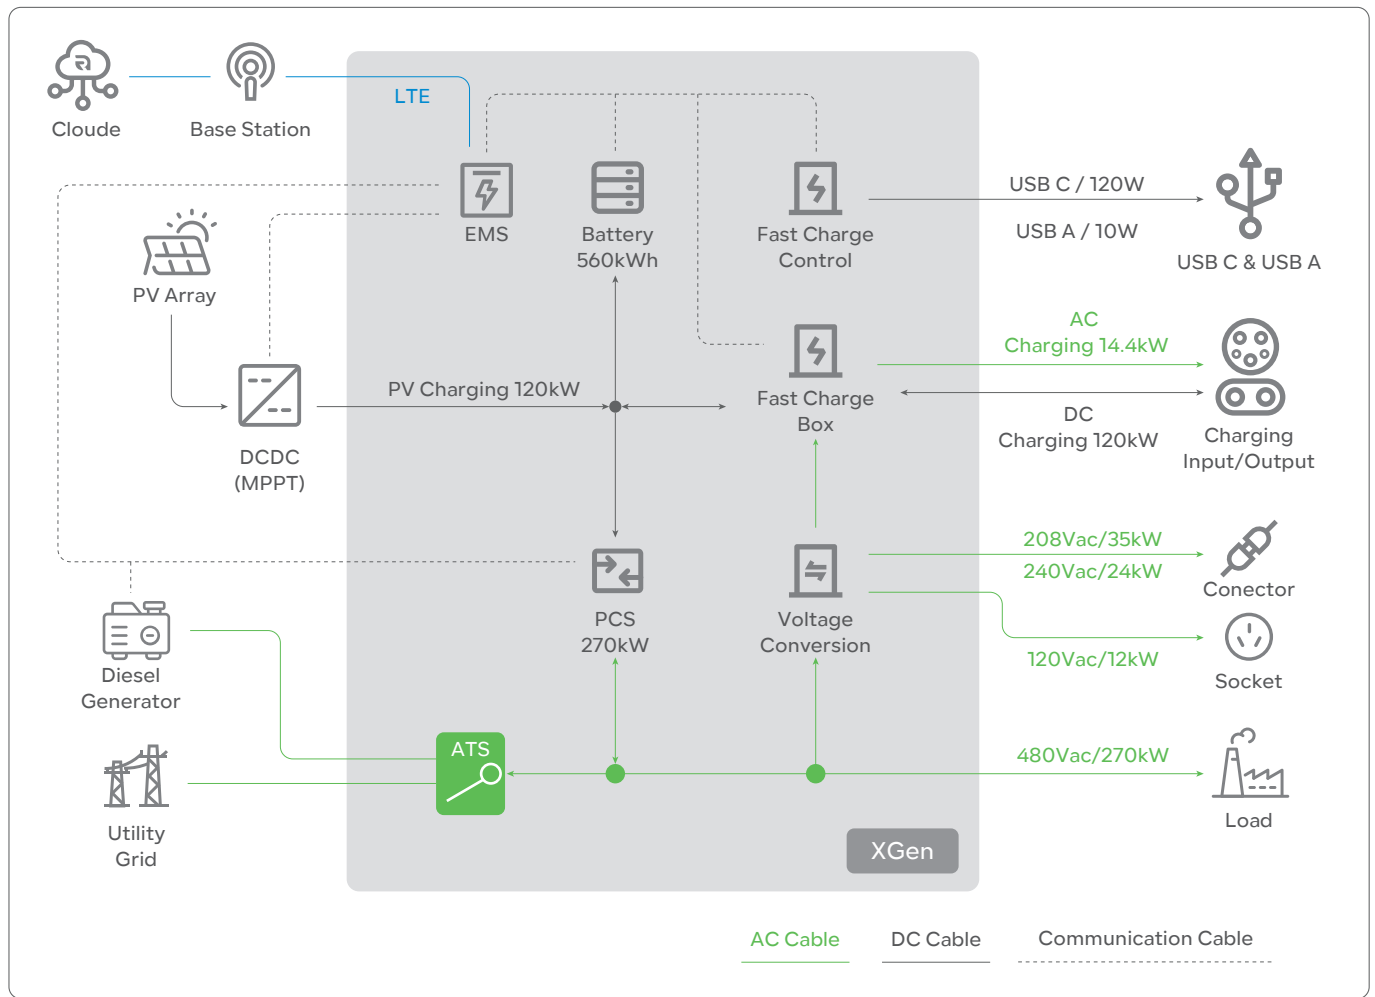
Cloude

Base Station

LTE

EMS

Battery 560kWh

Fast Charge Control

USB C / 120W

USB A / 10W

USB C & USB A

PV Array

Fast Charge Box

AC Charging 14.4kW

DC Charging 120kW

Charging Input/Output

PV Charging 120kW

DCDC (MPPT)

208Vac/35kW

240Vac/24kW

Conector

PCS 270kW

Voltage Conversion

120Vac/12kW

Socket

Diesel Generator

ATS

480Vac/270kW

Utility Grid

Load

XGen

AC Cable

DC Cable

Communication Cable